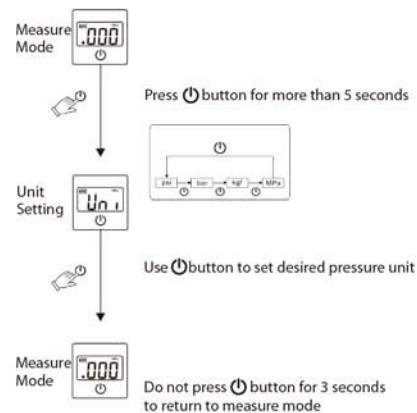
Measure Mode

.000

Press ⏻ button for more than 5 seconds

⏻

psi

bar

kgf

MPa

Unit Setting

Uni

Use ⏻ button to set desired pressure unit

Measure Mode

.000

Do not press ⏻ button for 3 seconds to return to measure mode